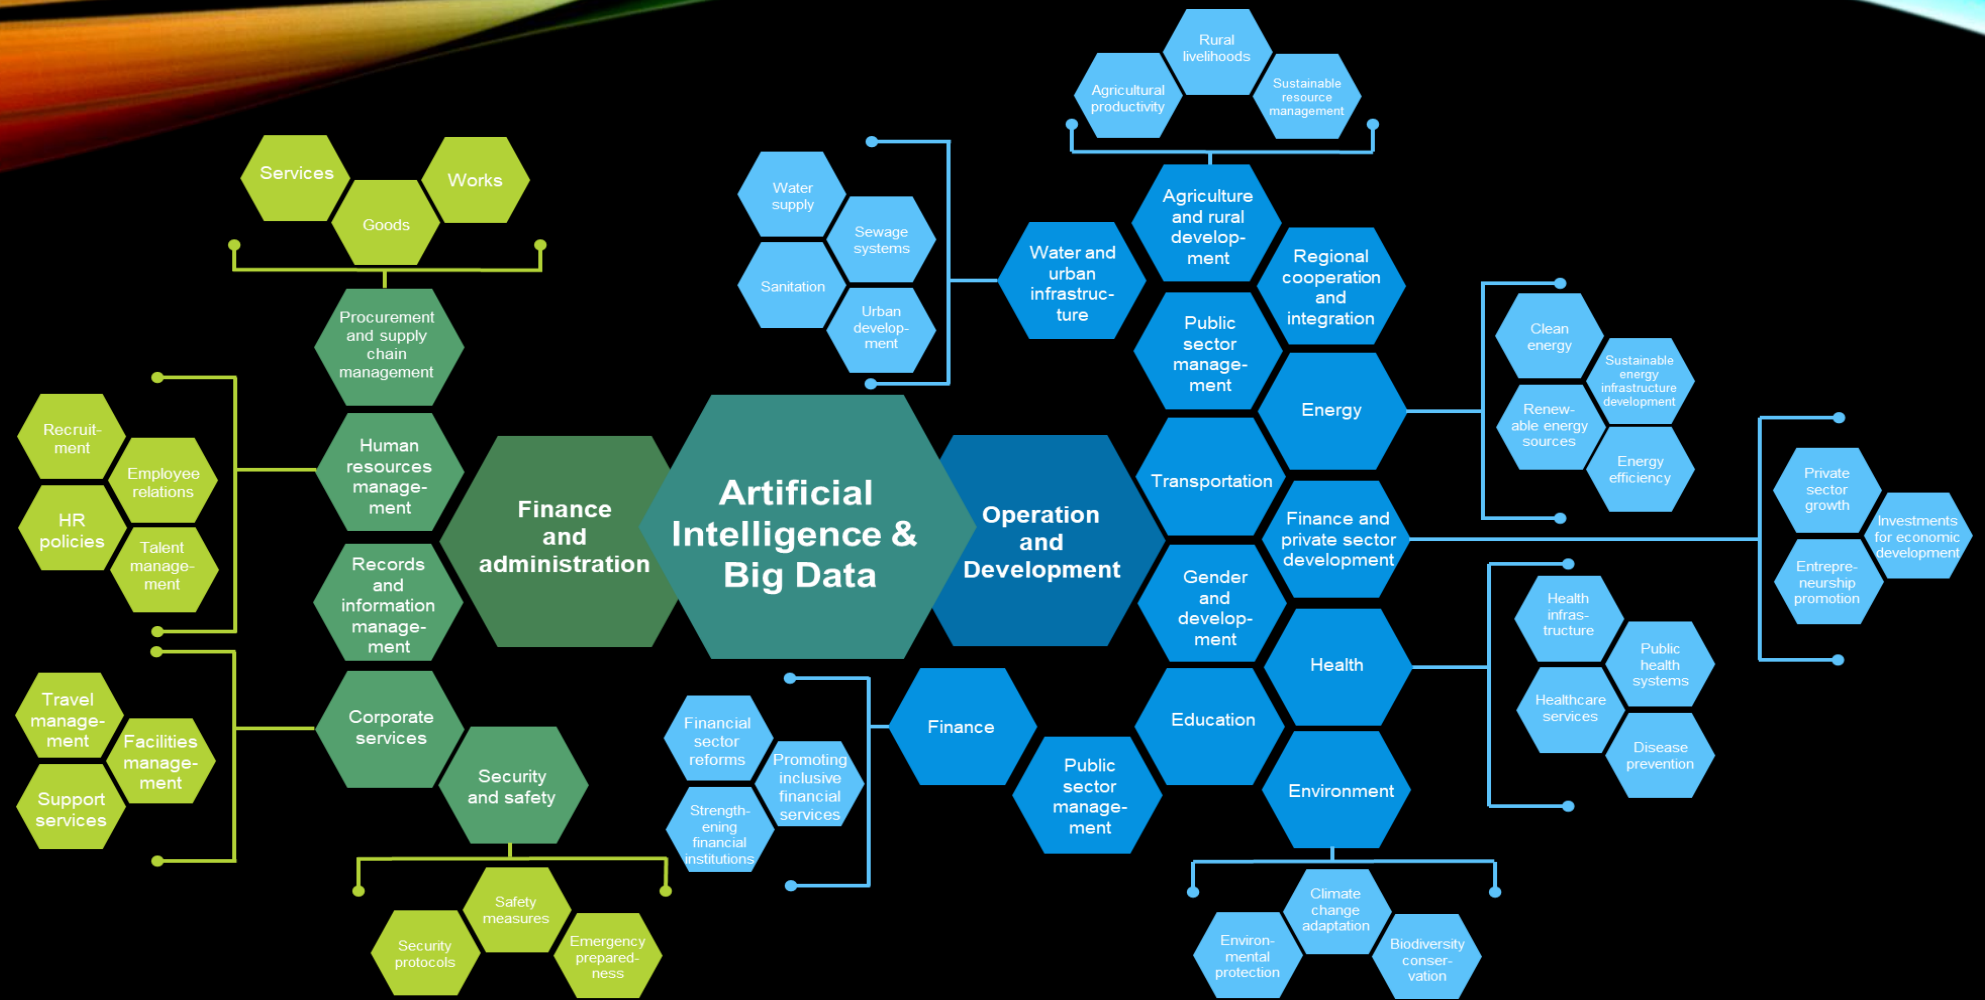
Artificial Intelligence & Big Data

Finance and administration

Operation and Development

Services
Goods
Works

Procurement and supply chain management

Human resources management

Recruitment
Employee relations
HR policies
Talent management

Records and information management

Corporate services

Travel management
Facilities management
Support services

Security and safety

Safety measures
Security protocols
Emergency preparedness

Water supply
Sewage systems
Sanitation
Urban development

Water and urban infrastructure

Rural livelihoods
Agricultural productivity
Sustainable resource management

Agriculture and rural development

Regional cooperation and integration

Public sector management

Energy

Clean energy
Sustainable energy infrastructure development
Renewable energy sources
Energy efficiency

Transportation

Finance and private sector development

Private sector growth
Investments for economic development
Entrepreneurship promotion

Gender and development

Health

Health infrastructure
Public health systems
Healthcare services
Disease prevention

Education

Environment

Climate change adaptation
Environmental protection
Biodiversity conservation

Finance

Financial sector reforms
Promoting inclusive financial services
Strengthening financial institutions

Public sector management